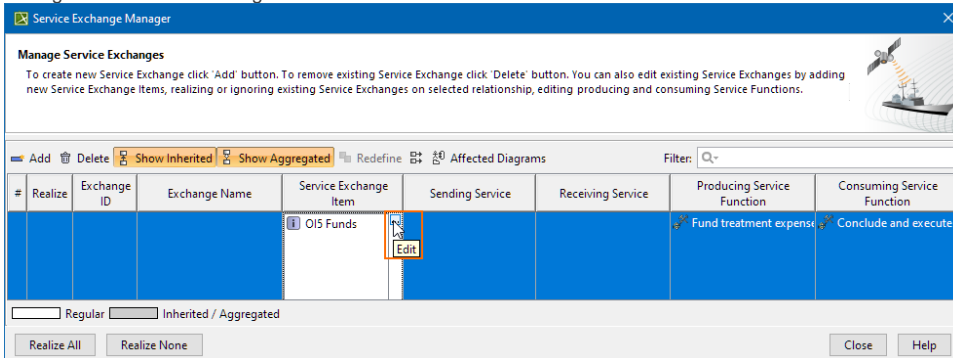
Service Exchange Manager

Manage Service Exchanges

To create new Service Exchange click 'Add' button. To remove existing Service Exchange click 'Delete' button. You can also edit existing Service Exchanges by adding new Service Exchange Items, realizing or ignoring existing Service Exchanges on selected relationship, editing producing and consuming Service Functions.

Add Delete Show Inherited Show Aggregated Redefine Affected Diagrams Filter:

| # | Realize | Exchange ID | Exchange Name | Service Exchange Item | Sending Service | Receiving Service | Producing Service Function | Consuming Service Function |
|---|---|---|---|---|---|---|---|---|
| | | | | OI5 Funds | | | Fund treatment expense | Conclude and execute |

Edit

Regular Inherited / Aggregated

Realize All Realize None Close Help